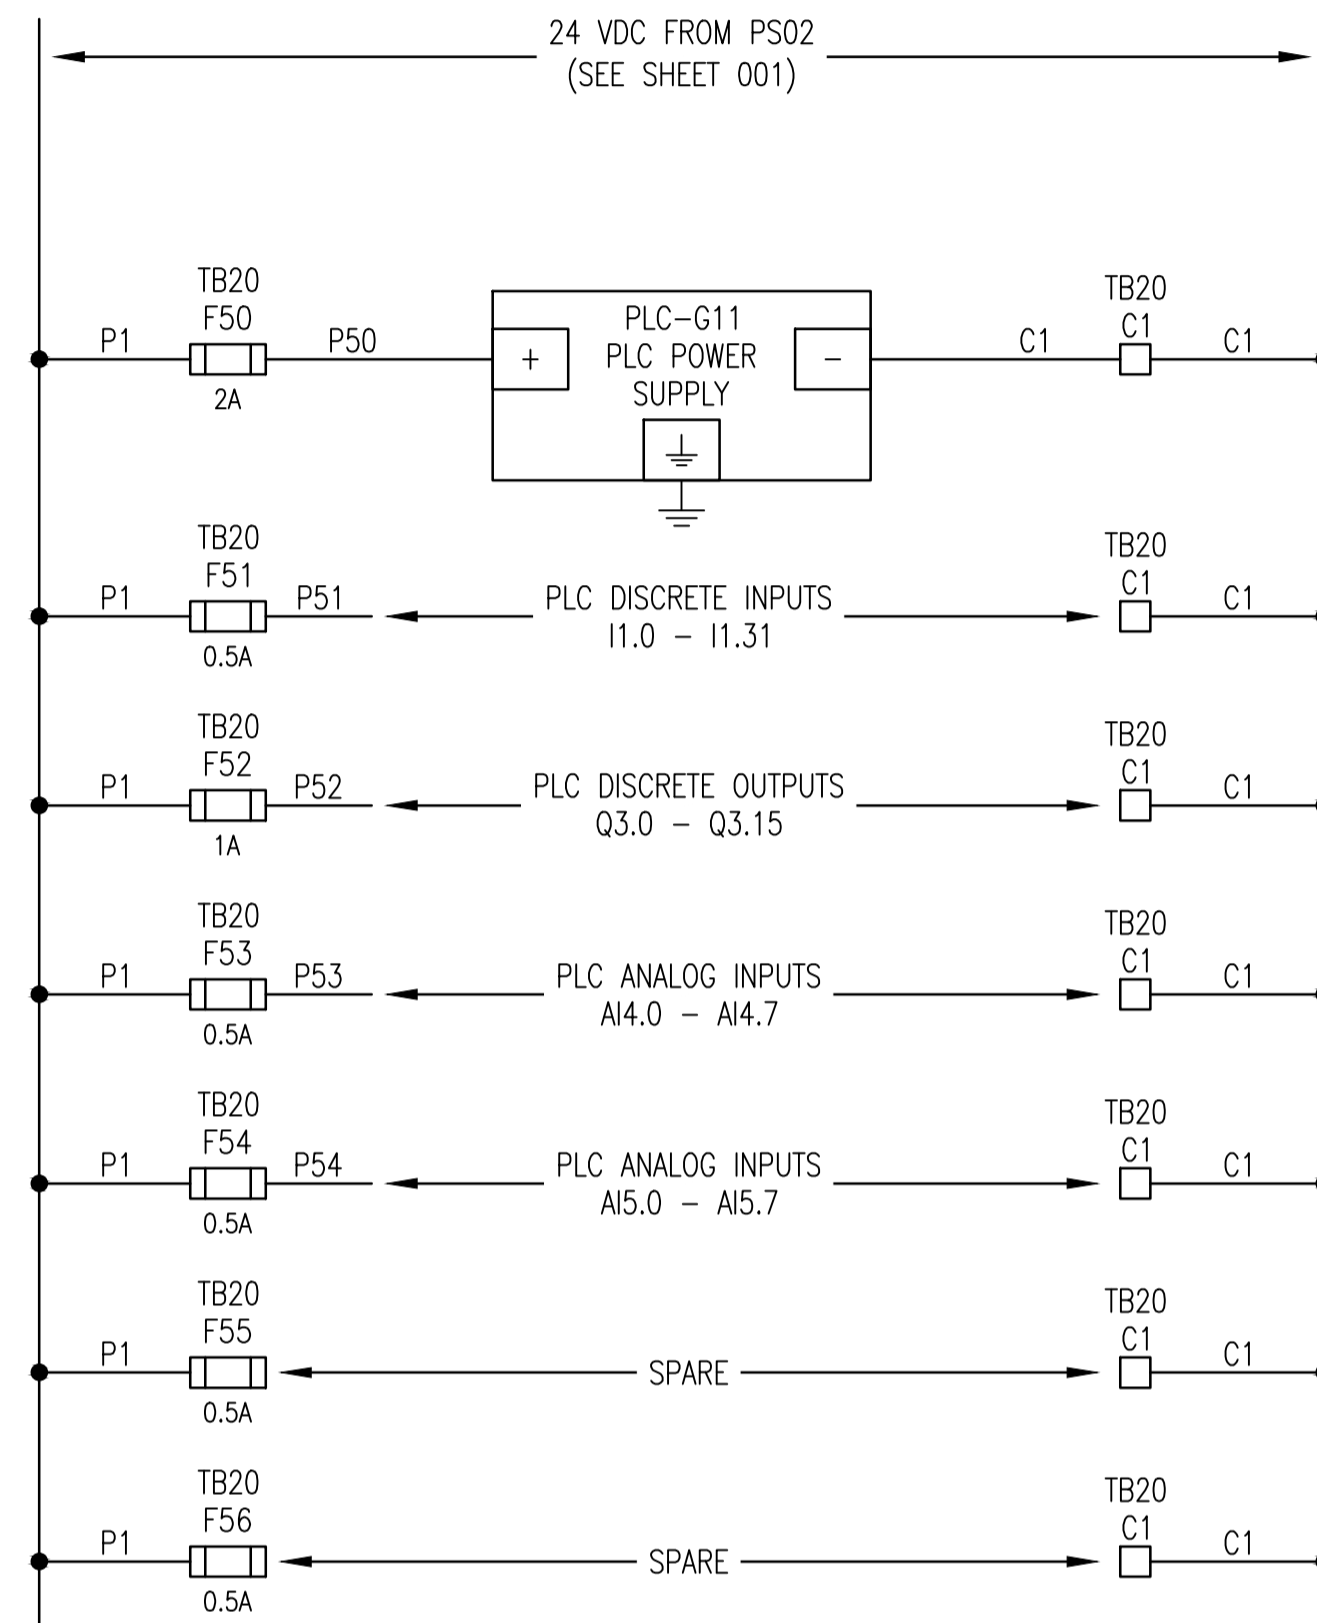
24 VDC FROM PS02
(SEE SHEET 001)

P1
TB20
F50
2A
P50
PLC-G11
PLC POWER
SUPPLY
+
−
C1
TB20
C1
C1

P1
TB20
F51
0.5A
P51
PLC DISCRETE INPUTS
I1.0 − I1.31
TB20
C1
C1

P1
TB20
F52
1A
P52
PLC DISCRETE OUTPUTS
Q3.0 − Q3.15
TB20
C1
C1

P1
TB20
F53
0.5A
P53
PLC ANALOG INPUTS
AI4.0 − AI4.7
TB20
C1
C1

P1
TB20
F54
0.5A
P54
PLC ANALOG INPUTS
AI5.0 − AI5.7
TB20
C1
C1

P1
TB20
F55
0.5A
SPARE
TB20
C1
C1

P1
TB20
F56
0.5A
SPARE
TB20
C1
C1